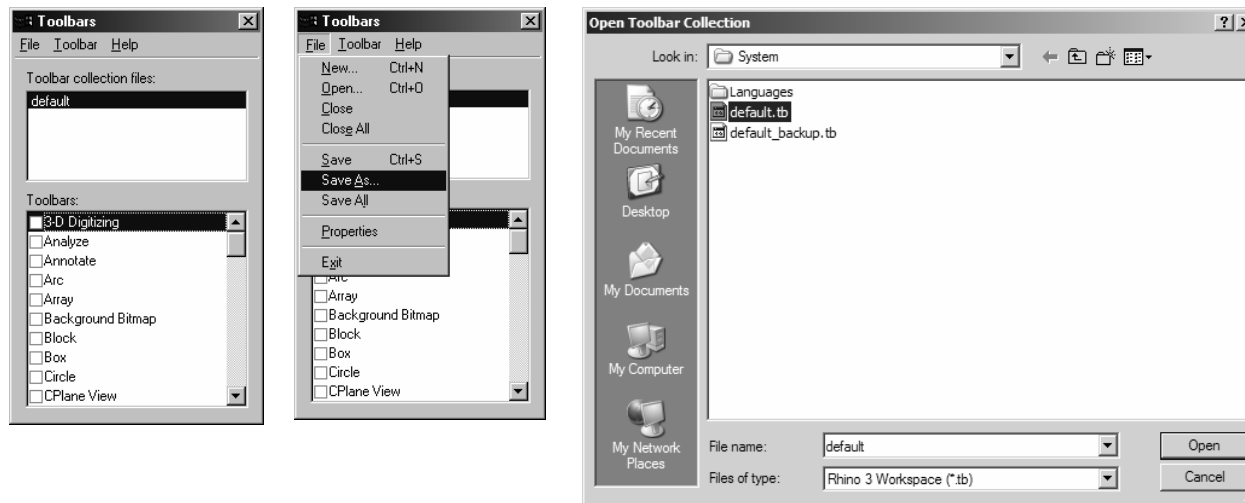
Toolbars
File Toolbar Help
Toolbar collection files:
default
Toolbars:
3-D Digitizing
Analyze
Annotate
Arc
Array
Background Bitmap
Block
Box
Circle
CPlane View

Toolbars
File Toolbar Help
New... Ctrl+N
Open... Ctrl+O
Close
Close All
Save Ctrl+S
Save As...
Save All
Properties
Exit
Arc
Array
Background Bitmap
Block
Box
Circle
CPlane View

Open Toolbar Collection
?
Look in: System
My Recent Documents
Desktop
My Documents
My Computer
My Network Places
Languages
default.tb
default_backup.tb
File name: default
Files of type: Rhino 3 Workspace (*.tb)
Open
Cancel